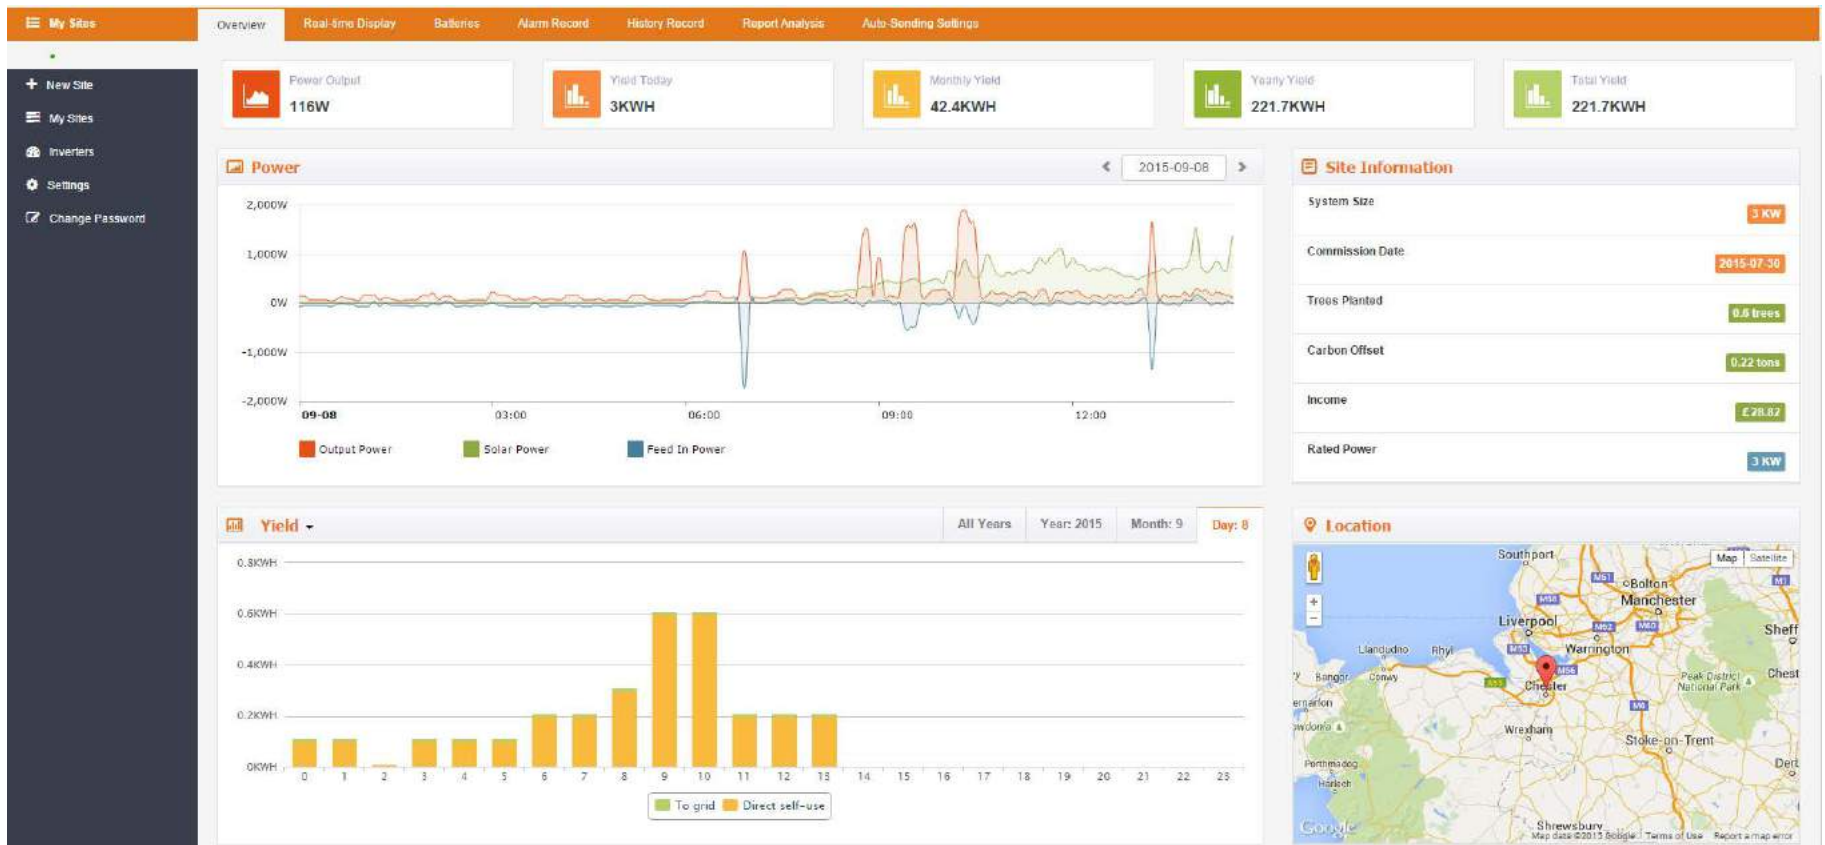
My Sites

Overview | Real-time Display | Batteries | Alarm Record | History Record | Report Analysis | Auto-Sending Settings

New Site
My Sites
Inverters
Settings
Change Password

Power Output
116W

Yield Today
3KWH

Monthly Yield
42.4KWH

Yearly Yield
221.7KWH

Total Yield
221.7KWH

Power

2015-09-08

2,000W
1,000W
0W
-1,000W
-2,000W
09-08
03:00
06:00
09:00
12:00

Output Power
Solar Power
Feed In Power

Site Information

System Size
3 KW

Commission Date
2015-07-30

Trees Planted
0.6 trees

Carbon Offset
0.22 tons

Income
£28.82

Rated Power
3 KW

Yield

All Years | Year: 2015 | Month: 9 | Day: 8

0.8KWH
0.6KWH
0.4KWH
0.2KWH
0KWH
0 1 2 3 4 5 6 7 8 9 10 11 12 13 14 15 16 17 18 19 20 21 22 23

To grid
Direct self-use

Location

Map | Satellite
Southport
Bolton
Manchester
Liverpool
Sheff
Llandudno
Rhyl
Warrington
Bangor
Conwy
Chester
Peak District National Park
Chest
ernarfon
Wrexham
Stoke-on-Trent
Porthmadog
Harlech
Derb
Shrewsbury
Google
Map data ©2015 Google | Terms of Use | Report a map error